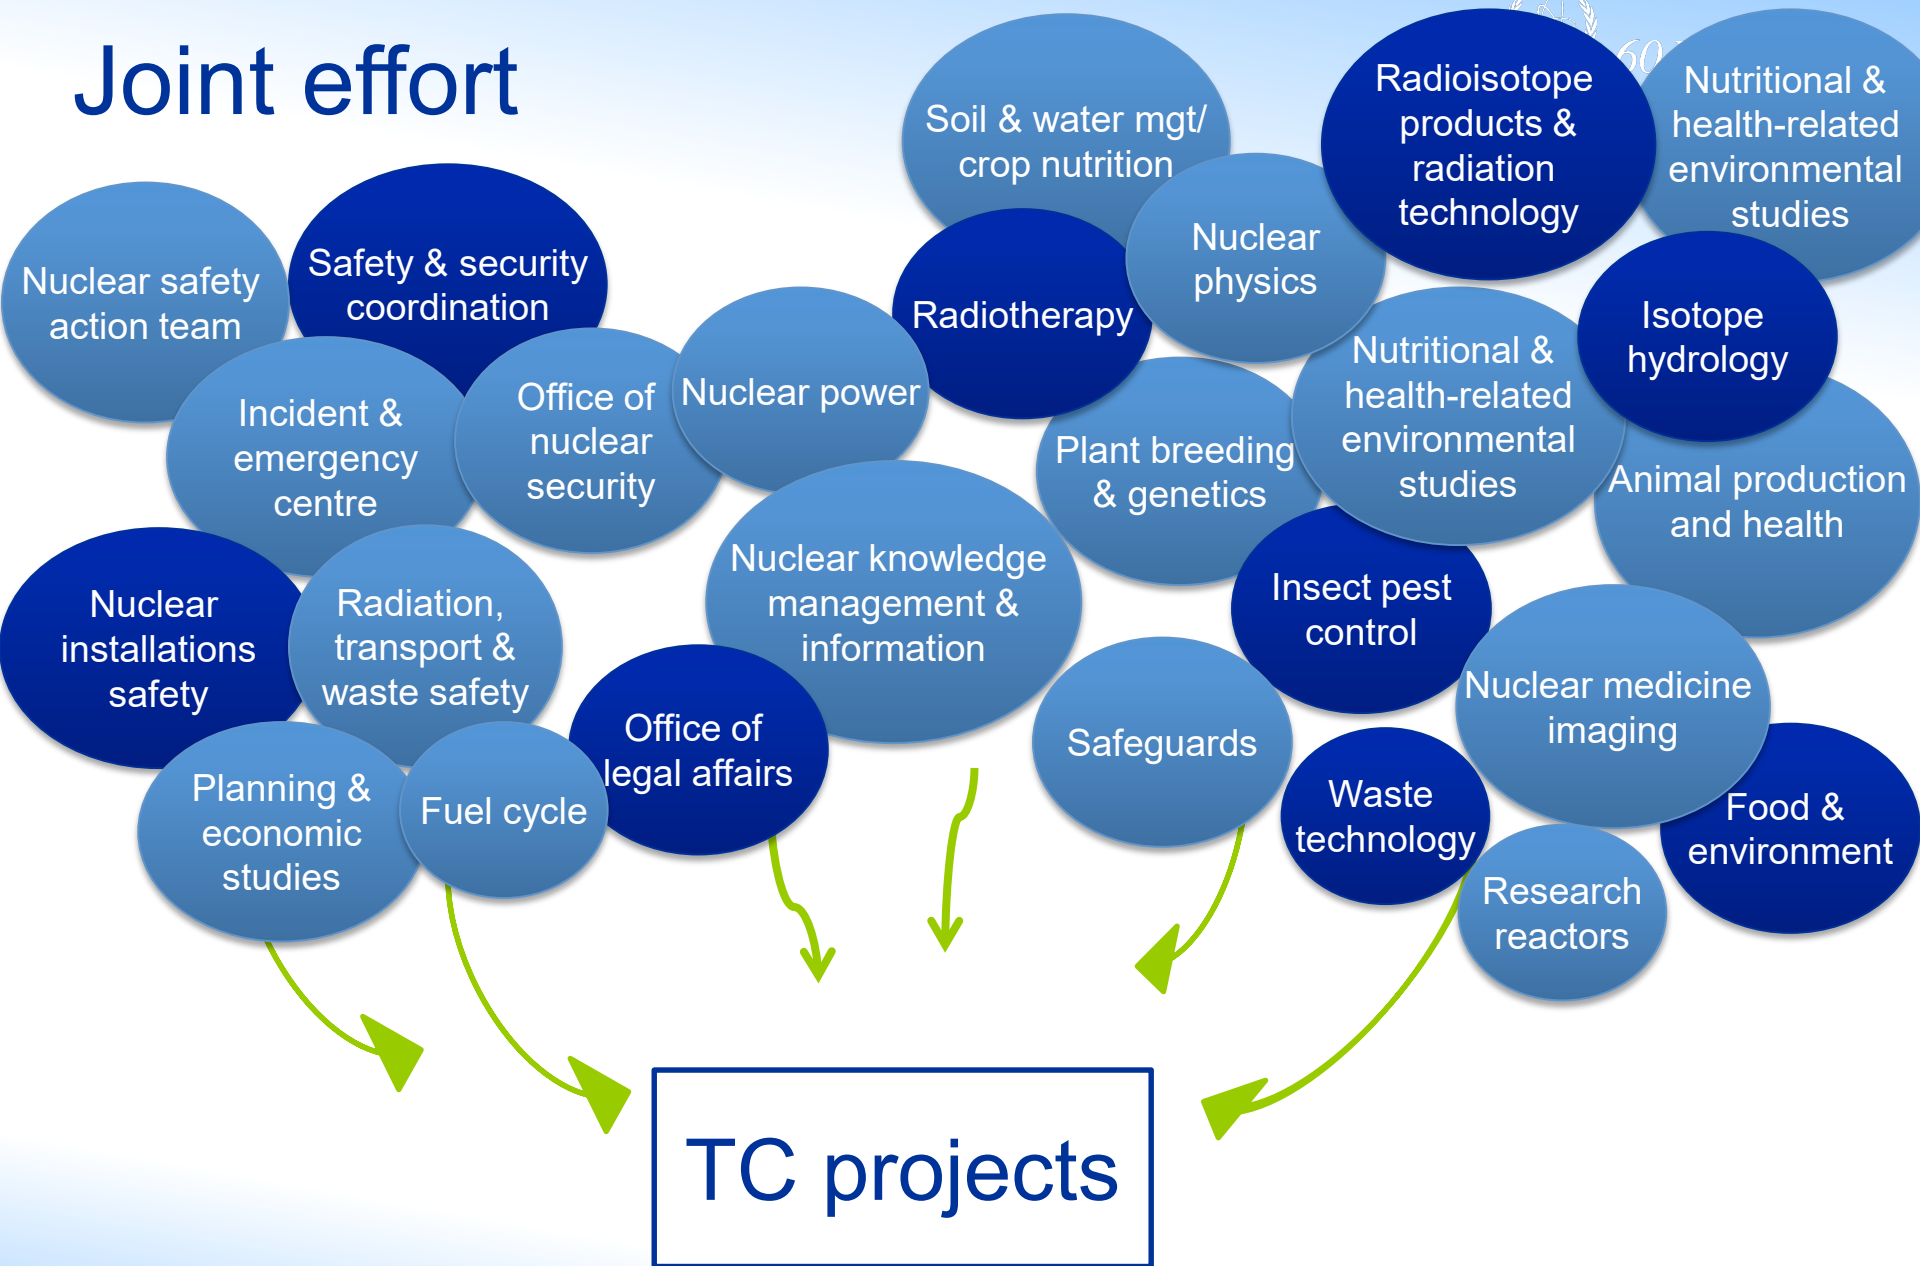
Joint effort

Soil & water mgt/ crop nutrition

Radioisotope products & radiation technology

Nutritional & health-related environmental studies

Nuclear safety action team

Safety & security coordination

Nuclear physics

Radiotherapy

Isotope hydrology

Incident & emergency centre

Office of nuclear security

Nuclear power

Nutritional & health-related environmental studies

Plant breeding & genetics

Animal production and health

Nuclear installations safety

Radiation, transport & waste safety

Nuclear knowledge management & information

Insect pest control

Nuclear medicine imaging

Office of legal affairs

Safeguards

Planning & economic studies

Fuel cycle

Waste technology

Food & environment

Research reactors

TC projects